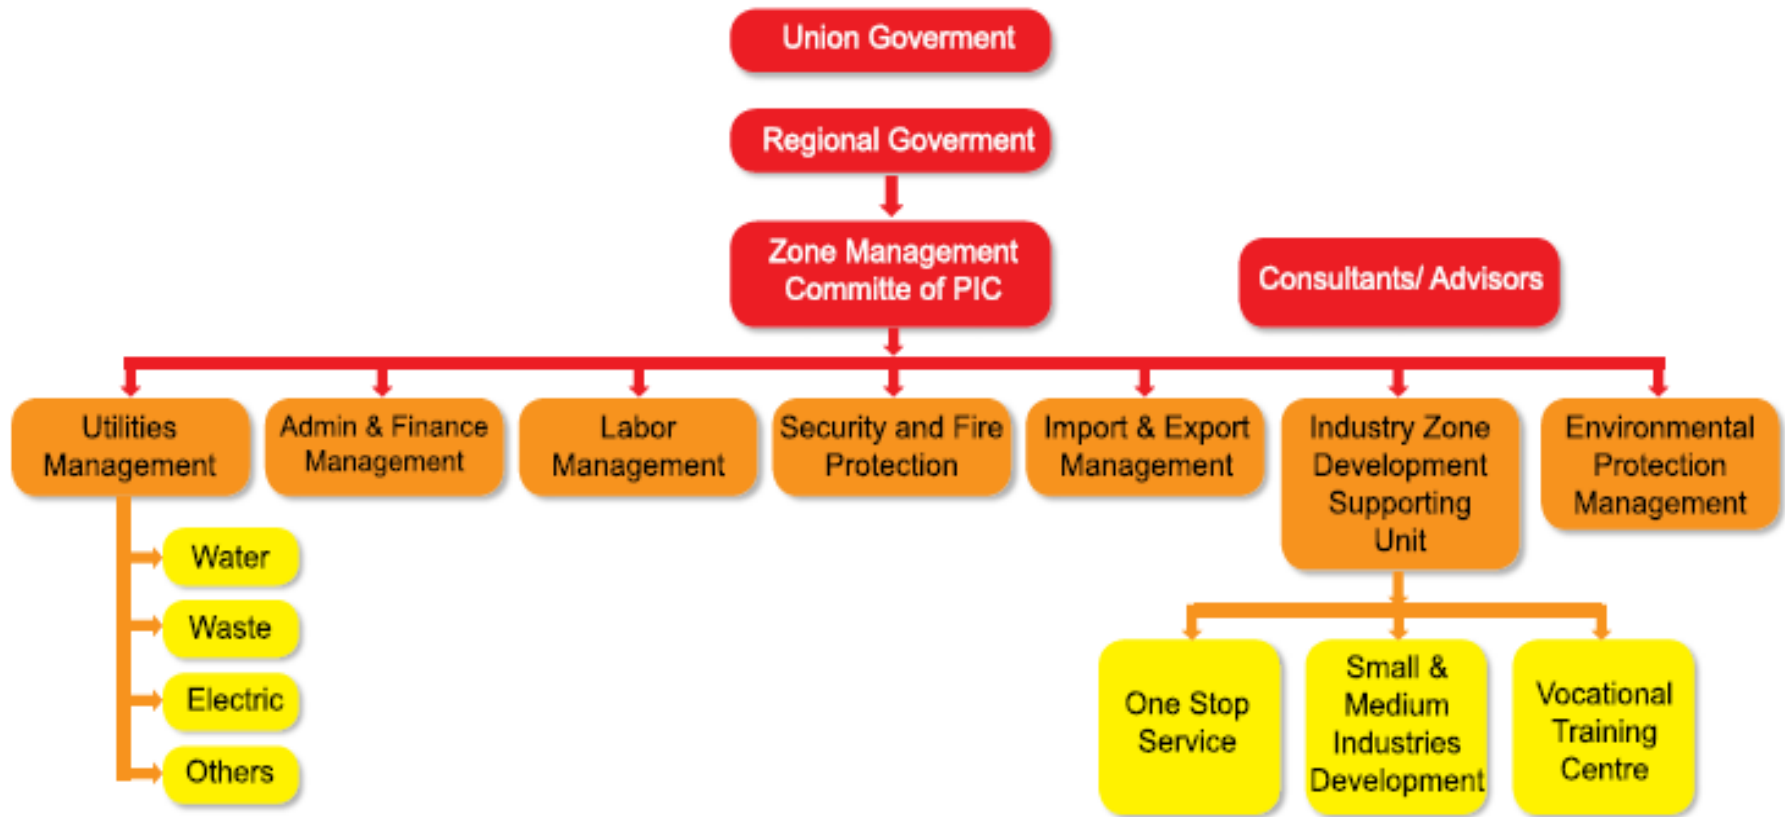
Union Goverment

Regional Goverment

Zone Management Committe of PIC

Consultants/ Advisors

Utilities Management

Admin & Finance Management

Labor Management

Security and Fire Protection

Import & Export Management

Industry Zone Development Supporting Unit

Environmental Protection Management

Water

Waste

Electric

Others

One Stop Service

Small & Medium Industries Development

Vocational Training Centre